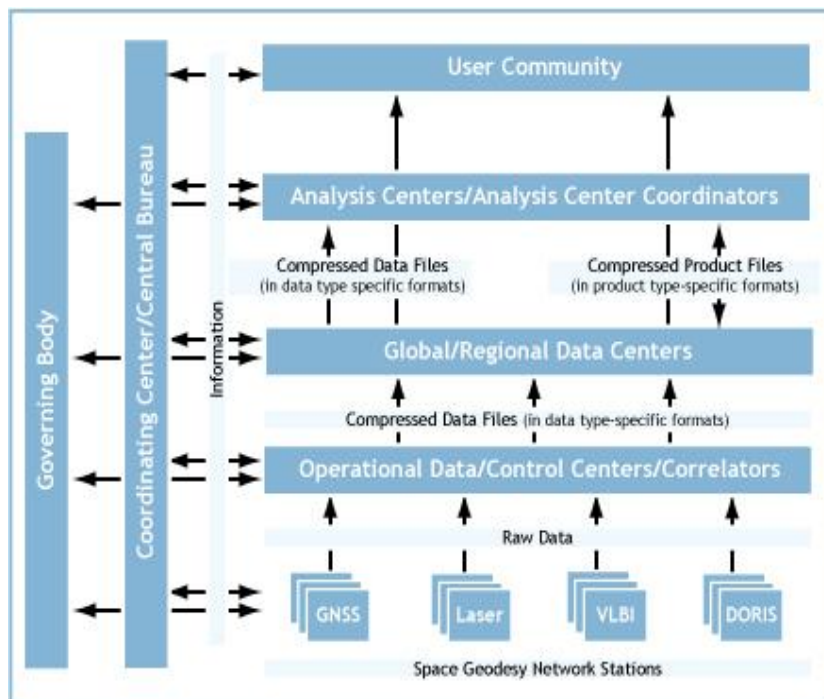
Governing Body

Coordinating Center/Central Bureau

Information

User Community

Analysis Centers/Analysis Center Coordinators

Compressed Data Files (in data type specific formats)

Compressed Product Files (in product type-specific formats)

Global/Regional Data Centers

Compressed Data Files (in data type-specific formats)

Operational Data/Control Centers/Correlators

Raw Data

GNSS

Laser

VLBI

DORIS

Space Geodesy Network Stations